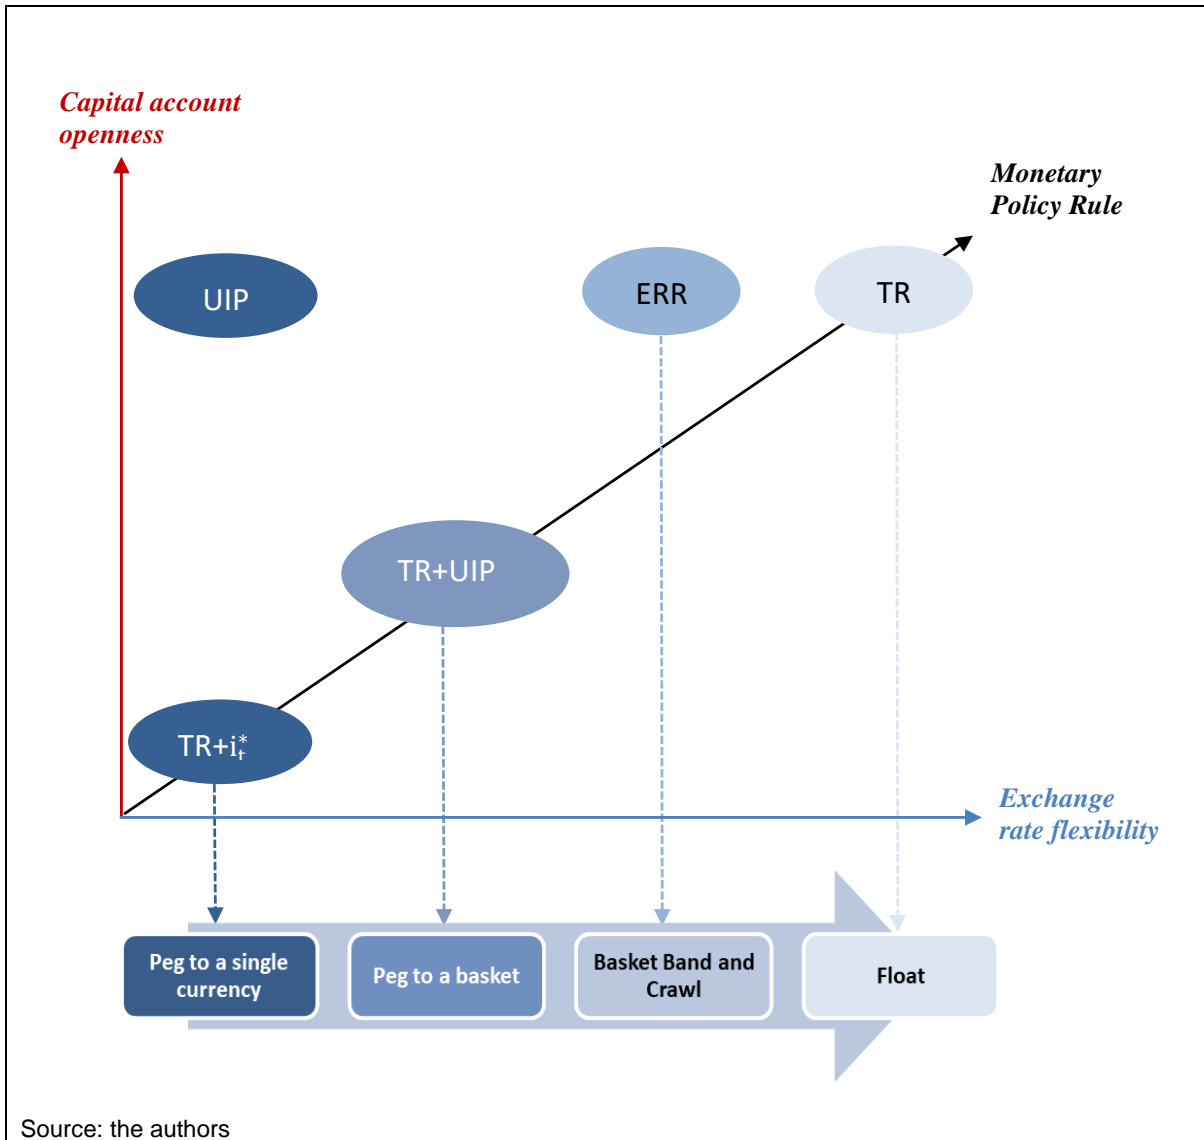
Capital account openness

Monetary Policy Rule

UIP

ERR

TR

TR+UIP

TR+$i_t^*$

Exchange rate flexibility

Peg to a single currency

Peg to a basket

Basket Band and Crawl

Float

Source: the authors